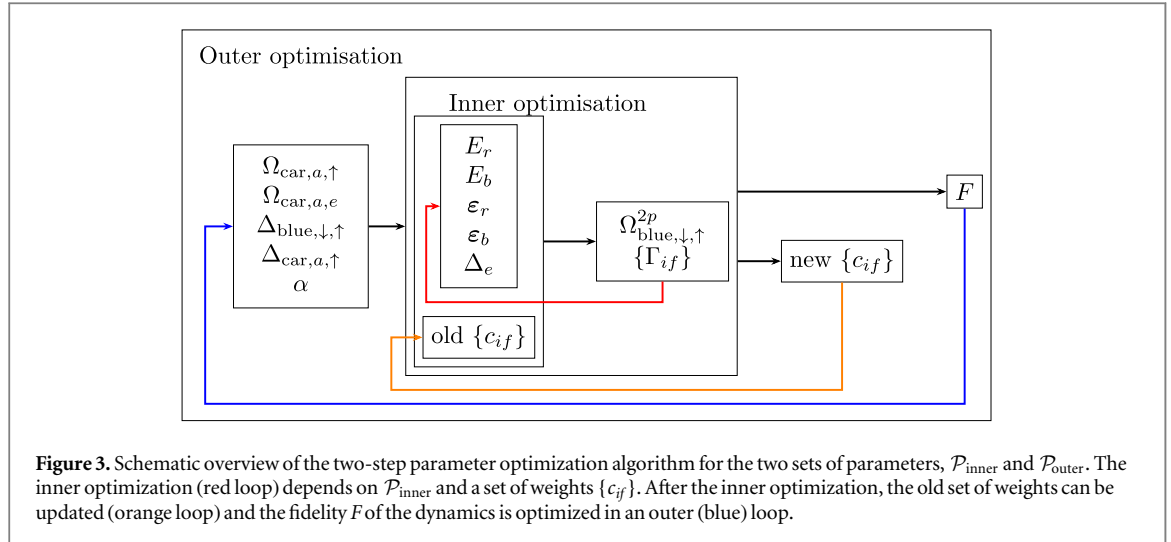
Outer optimisation

Inner optimisation

$\Omega_{\text{car},a,\uparrow}$
$\Omega_{\text{car},a,e}$
$\Delta_{\text{blue},\downarrow,\uparrow}$
$\Delta_{\text{car},a,\uparrow}$
$\alpha$

$E_r$
$E_b$
$\boldsymbol{\varepsilon}_r$
$\boldsymbol{\varepsilon}_b$
$\Delta_e$

$\Omega^{2p}_{\text{blue},\downarrow,\uparrow}$
$\{\Gamma_{if}\}$

$F$

new $\{c_{if}\}$

old $\{c_{if}\}$

**Figure 3.** Schematic overview of the two-step parameter optimization algorithm for the two sets of parameters, $\mathcal{P}_{\text{inner}}$ and $\mathcal{P}_{\text{outer}}$. The inner optimization (red loop) depends on $\mathcal{P}_{\text{inner}}$ and a set of weights $\{c_{if}\}$. After the inner optimization, the old set of weights can be updated (orange loop) and the fidelity $F$ of the dynamics is optimized in an outer (blue) loop.